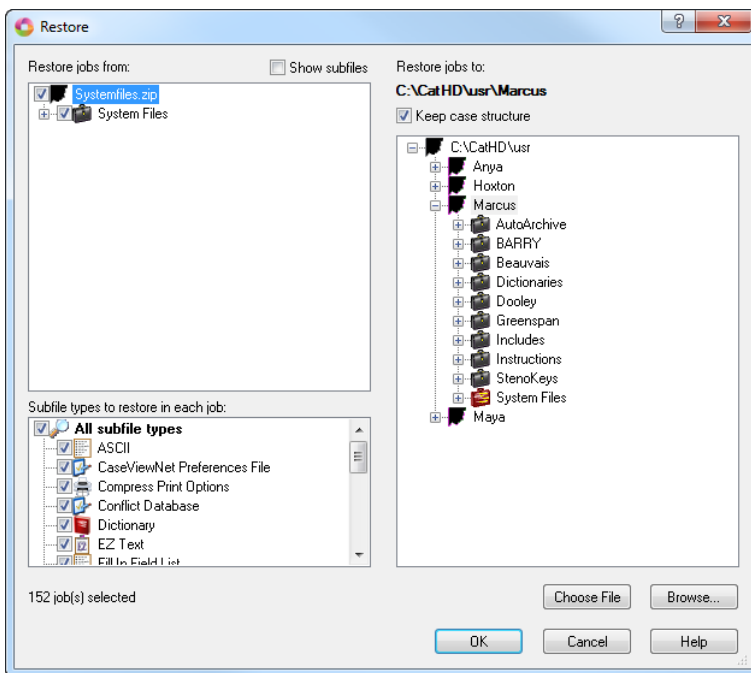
Restore

?

X

Restore jobs from:

Show subfiles

Systemfiles.zip
System Files

Subfile types to restore in each job:

All subfile types
ASCII
CaseViewNet Preferences File
Compress Print Options
Conflict Database
Dictionary
EZ Text
Fill In Field List

Restore jobs to:

C:\CatHD\usr\Marcus

Keep case structure

C:\CatHD\usr
Anya
Hoxton
Marcus
AutoArchive
BARRY
Beauvais
Dictionaries
Dooley
Greenspan
Includes
Instructions
StenoKeys
System Files
Maya

152 job(s) selected

Choose File

Browse...

OK

Cancel

Help